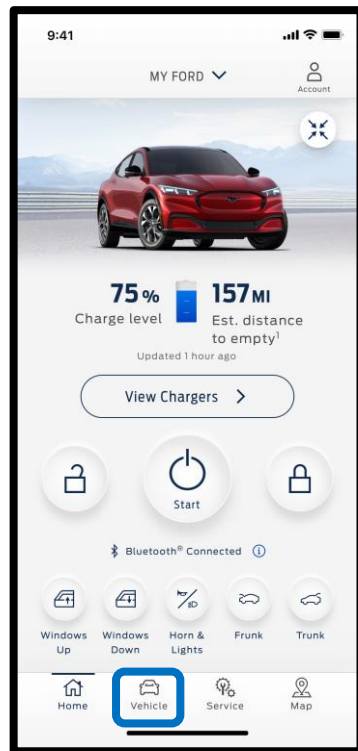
9:41

MY FORD

Account

75% Charge level

157MI Est. distance to empty¹

Updated 1 hour ago

View Chargers >

Start

Bluetooth® Connected

Windows Up

Windows Down

Horn & Lights

Frunk

Trunk

Home

Vehicle

Service

Map